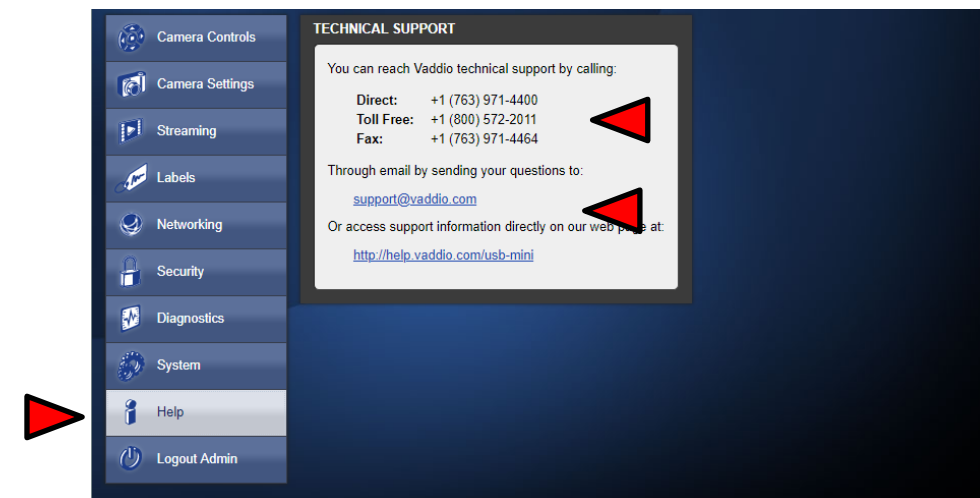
Camera Controls
Camera Settings
Streaming
Labels
Networking
Security
Diagnostics
System
Help
Logout Admin

TECHNICAL SUPPORT

You can reach Vaddio technical support by calling:

| | |
|---|---|
| Direct: | +1 (763) 971-4400 |
| Toll Free: | +1 (800) 572-2011 |
| Fax: | +1 (763) 971-4464 |

Through email by sending your questions to:

support@vaddio.com

Or access support information directly on our web page at:

http://help.vaddio.com/usb-mini